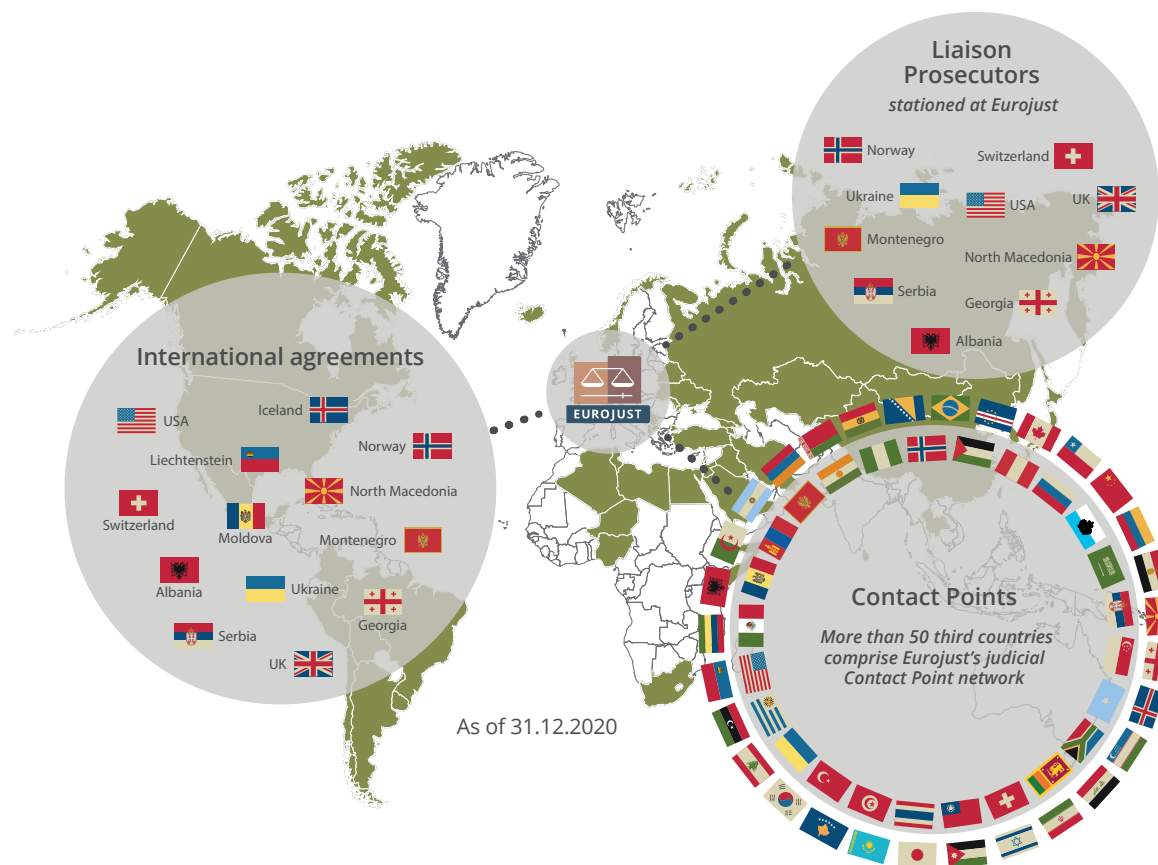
Liaison Prosecutors
stationed at Eurojust

Norway
Switzerland
Ukraine
USA
UK
Montenegro
North Macedonia
Serbia
Georgia
Albania

International agreements

USA
Iceland
Norway
Liechtenstein
North Macedonia
Switzerland
Moldova
Montenegro
Albania
Ukraine
Georgia
Serbia
UK

EUROJUST

Contact Points
More than 50 third countries comprise Eurojust's judicial Contact Point network

As of 31.12.2020